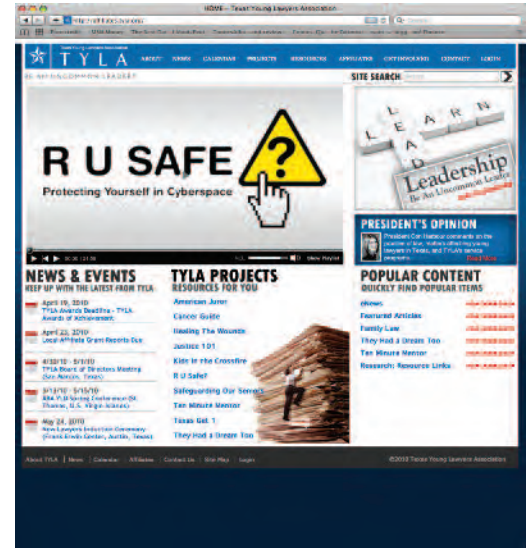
HOME – Texas Young Lawyers Association

http://tyla.org

TYLA

ABOUT NEWS CALENDAR PROJECTS RESOURCES AFFILIATES CITIZENSHIP CONTACT LOGIN

BE AN UNCOMMON LEADER

SITE SEARCH

R U SAFE

Protecting Yourself in Cyberspace

View Playlist

L E A R N

Leadership

Be An Uncommon Leader

PRESIDENT'S OPINION

President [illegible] comments on the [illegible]

NEWS & EVENTS

KEEP UP WITH THE LATEST FROM TYLA

April 19, 2010
TYLA Awards Deadline - TYLA Awards of Achievement

April 23, 2010
Local Affiliate Grant Reports Due

4/30/10 - 5/1/10
TYLA Board of Directors Meeting (San Antonio, Texas)

5/13/10 - 5/15/10
ABA YLD Spring Conference (St. Thomas, U.S. Virgin Islands)

May 24, 2010
New Lawyers Induction Ceremony (Frank Erwin Center, Austin, Texas)

TYLA PROJECTS

RESOURCES FOR YOU

American Juror

Cancer Guide

Healing The Wounds

Justice 101

Kids in the Crossfire

R U Safe?

Safeguarding Our Seniors

Ten Minute Mentor

Texas Get 1

They Had a Dream Too

POPULAR CONTENT

QUICKLY FIND POPULAR ITEMS

eNews

Featured Articles

Family Law

They Had a Dream Too

Ten Minute Mentor

Research: Resource Links

About TYLA | News | Calendar | Affiliates | Contact Us | Site Map | Login

©2010 Texas Young Lawyers Association